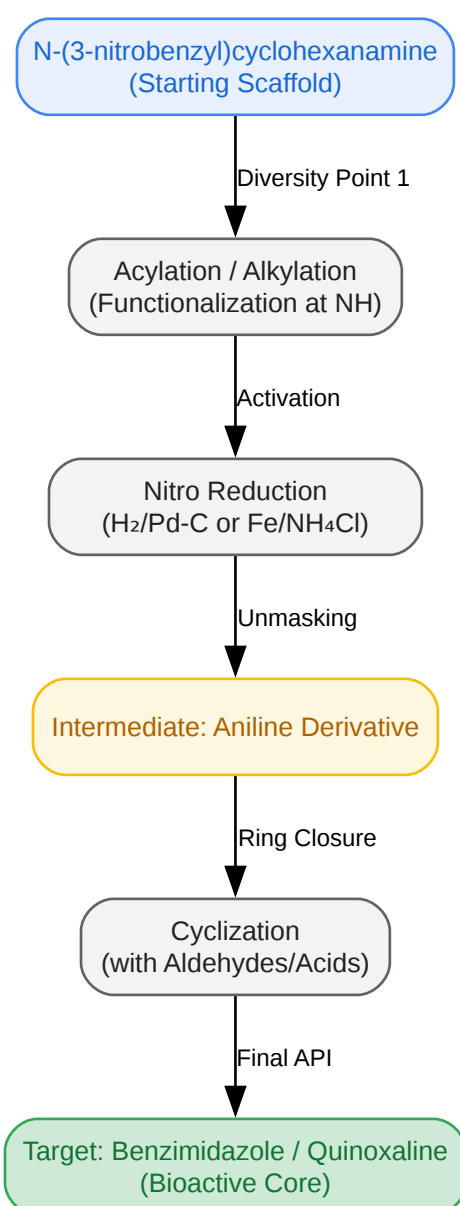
N-(3-nitrobenzyl)cyclohexanamine
(Starting Scaffold)

Diversity Point 1

Acylation / Alkylation
(Functionalization at NH)

Activation

Nitro Reduction
($H_2$/Pd-C or Fe/$NH_4Cl$)

Unmasking

Intermediate: Aniline Derivative

Ring Closure

Cyclization
(with Aldehydes/Acids)

Final API

Target: Benzimidazole / Quinoxaline
(Bioactive Core)